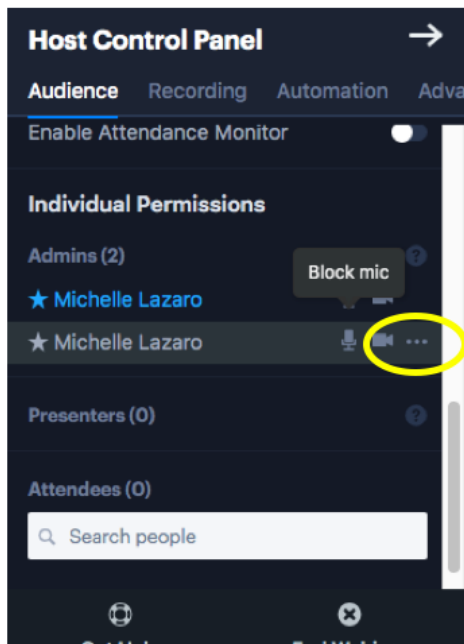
Host Control Panel

Audience Recording Automation Adva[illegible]

Enable Attendance Monitor

Individual Permissions

Admins (2)

Block mic

★ Michelle Lazaro

★ Michelle Lazaro

Presenters (0)

Attendees (0)

Search people

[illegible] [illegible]